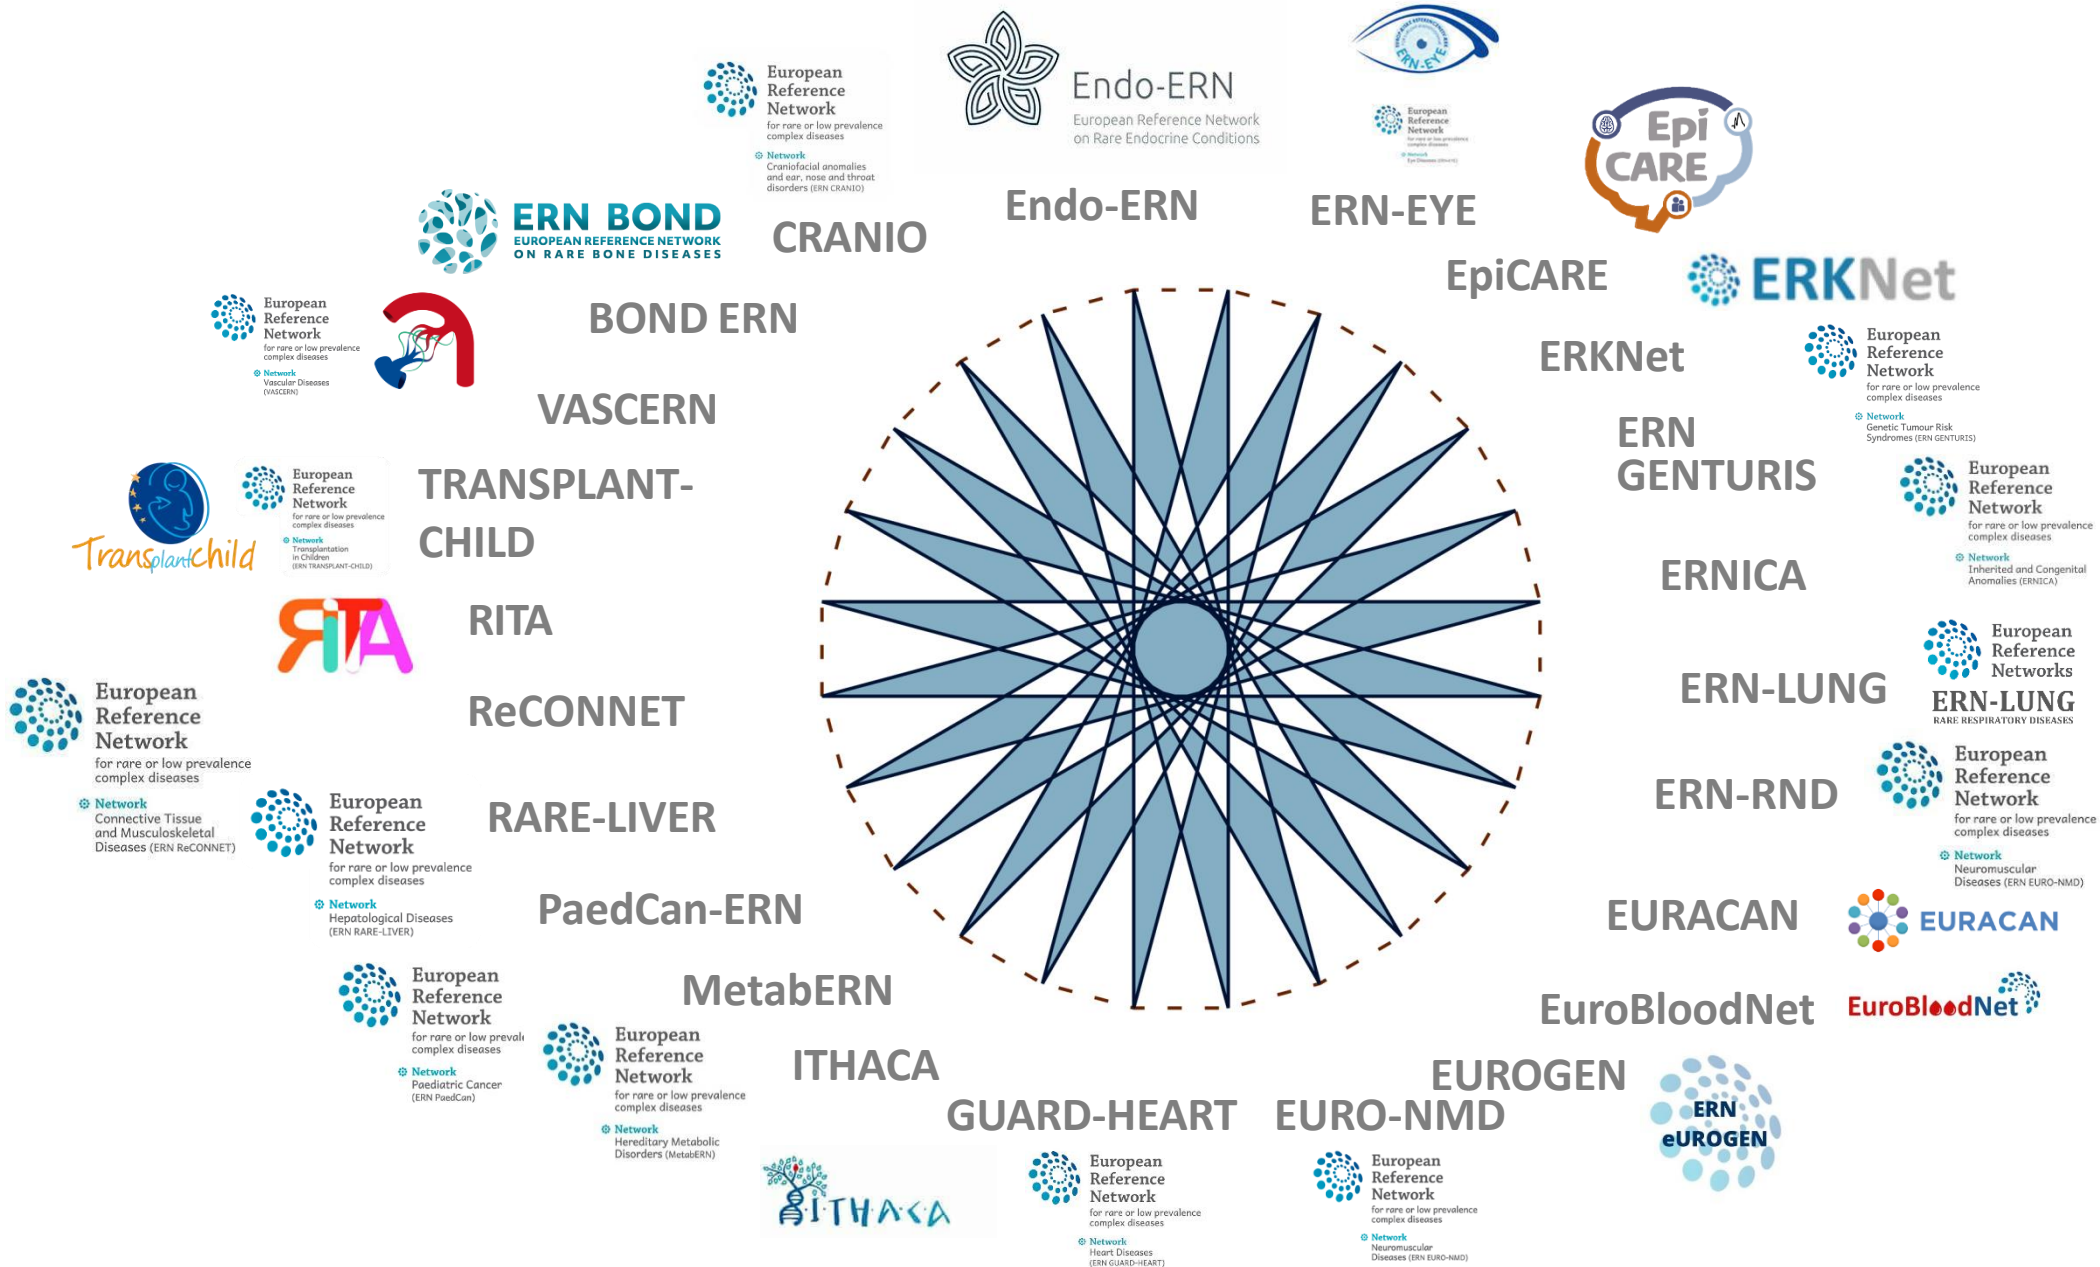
European Reference Network
for rare or low prevalence complex diseases
Network
Craniofacial anomalies and ear, nose and throat disorders (ERN CRANIO)

Endo-ERN
European Reference Network on Rare Endocrine Conditions

ERN-EYE

European Reference Network
Network
Eye Diseases

Epi CARE

ERN BOND
EUROPEAN REFERENCE NETWORK ON RARE BONE DISEASES

CRANIO

Endo-ERN

ERN-EYE

EpiCARE

ERKNet

European Reference Network
for rare or low prevalence complex diseases
Network
Vascular Diseases (VASCERN)

BOND ERN

ERKNet

European Reference Network
for rare or low prevalence complex diseases
Network
Genetic Tumour Risk Syndromes (ERN GENTURIS)

VASCERN

ERN GENTURIS

European Reference Network
for rare or low prevalence complex diseases
Network
Transplantation in Children (ERN TRANSPLANT-CHILD)

TransplantChild

TRANSPLANT-CHILD

European Reference Network
for rare or low prevalence complex diseases
Network
Inherited and Congenital Anomalies (ERNICA)

ERNICA

RITA

RITA

European Reference Networks
ERN-LUNG
RARE RESPIRATORY DISEASES

ReCONNET

ERN-LUNG

European Reference Network
for rare or low prevalence complex diseases
Network
Connective Tissue and Musculoskeletal Diseases (ERN ReCONNET)

European Reference Network
for rare or low prevalence complex diseases
Network
Hepatological Diseases (ERN RARE-LIVER)

RARE-LIVER

ERN-RND

European Reference Network
for rare or low prevalence complex diseases
Network
Neuromuscular Diseases (ERN EURO-NMD)

PaedCan-ERN

EURACAN

EURACAN

European Reference Network
for rare or low prevale complex diseases
Network
Paediatric Cancer (ERN PaedCan)

MetabERN

EuroBloodNet

EuroBloodNet

European Reference Network
for rare or low prevalence complex diseases
Network
Hereditary Metabolic Disorders (MetabERN)

ITHACA

EUROGEN

GUARD-HEART

EURO-NMD

ERN eUROGEN

ITHACA

European Reference Network
for rare or low prevalence complex diseases
Network
Heart Diseases (ERN GUARD-HEART)

European Reference Network
for rare or low prevalence complex diseases
Network
Neuromuscular Diseases (ERN EURO-NMD)